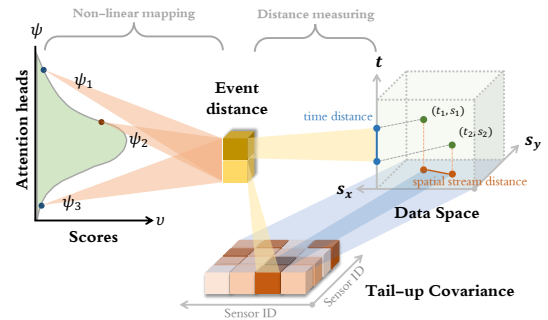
$\psi$

Non-linear mapping

Distance measuring

$t$

Attention heads

$\psi_1$

$\psi_2$

$\psi_3$

$v$

Scores

Event distance

time distance

$(t_1, s_1)$

$(t_2, s_2)$

$s_y$

$s_x$

spatial stream distance

Data Space

Tail-up Covariance

Sensor ID

Sensor ID